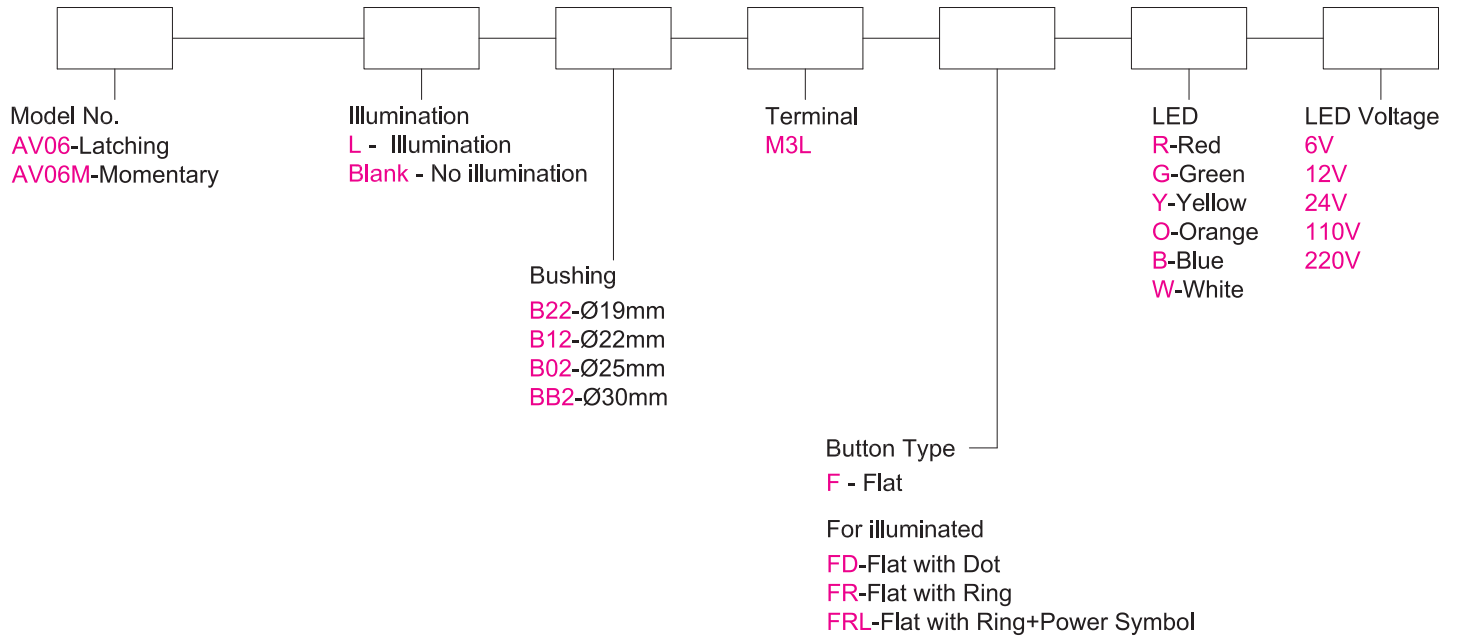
Model No.
AV06-Latching
AV06M-Momentary

Illumination
L - Illumination
Blank - No illumination

Bushing
B22-Ø19mm
B12-Ø22mm
B02-Ø25mm
BB2-Ø30mm

Terminal
M3L

Button Type
F - Flat

For illuminated
FD-Flat with Dot
FR-Flat with Ring
FRL-Flat with Ring+Power Symbol

LED
R-Red
G-Green
Y-Yellow
O-Orange
B-Blue
W-White

LED Voltage
6V
12V
24V
110V
220V